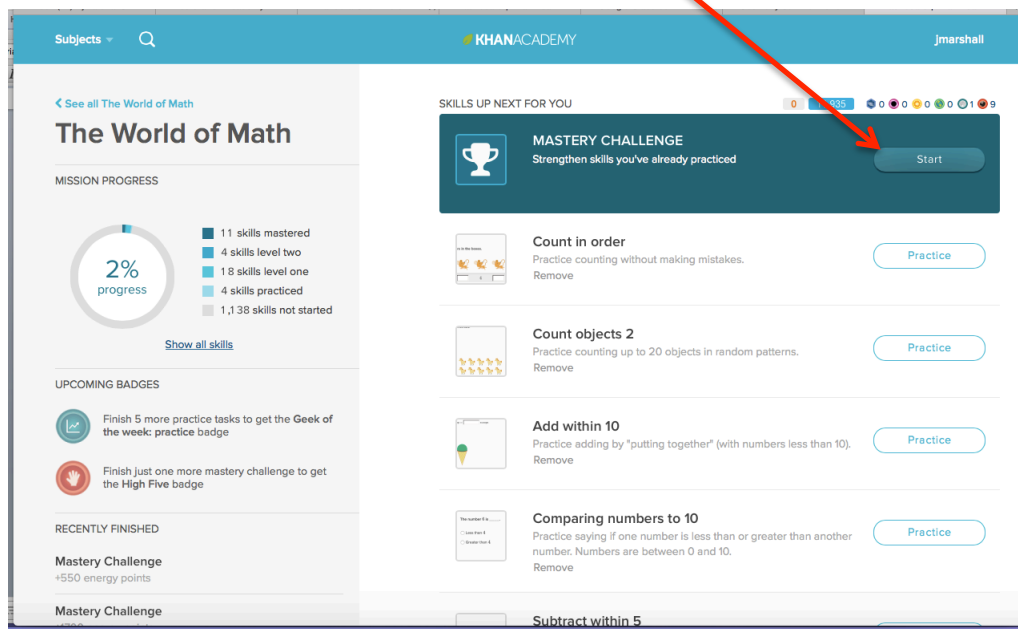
Subjects

KHANACADEMY

jmarshall

< See all The World of Math

The World of Math

MISSION PROGRESS

2% progress

11 skills mastered
4 skills level two
18 skills level one
4 skills practiced
1,138 skills not started

Show all skills

UPCOMING BADGES

Finish 5 more practice tasks to get the Geek of the week: practice badge

Finish just one more mastery challenge to get the High Five badge

RECENTLY FINISHED

Mastery Challenge
+550 energy points

Mastery Challenge

SKILLS UP NEXT FOR YOU

0 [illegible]935 0 0 0 0 1 9

MASTERY CHALLENGE
Strengthen skills you've already practiced

Start

Count in order
Practice counting without making mistakes.
Remove

Practice

Count objects 2
Practice counting up to 20 objects in random patterns.
Remove

Practice

Add within 10
Practice adding by "putting together" (with numbers less than 10).
Remove

Practice

Comparing numbers to 10
Practice saying if one number is less than or greater than another number. Numbers are between 0 and 10.
Remove

Practice

Subtract within 5